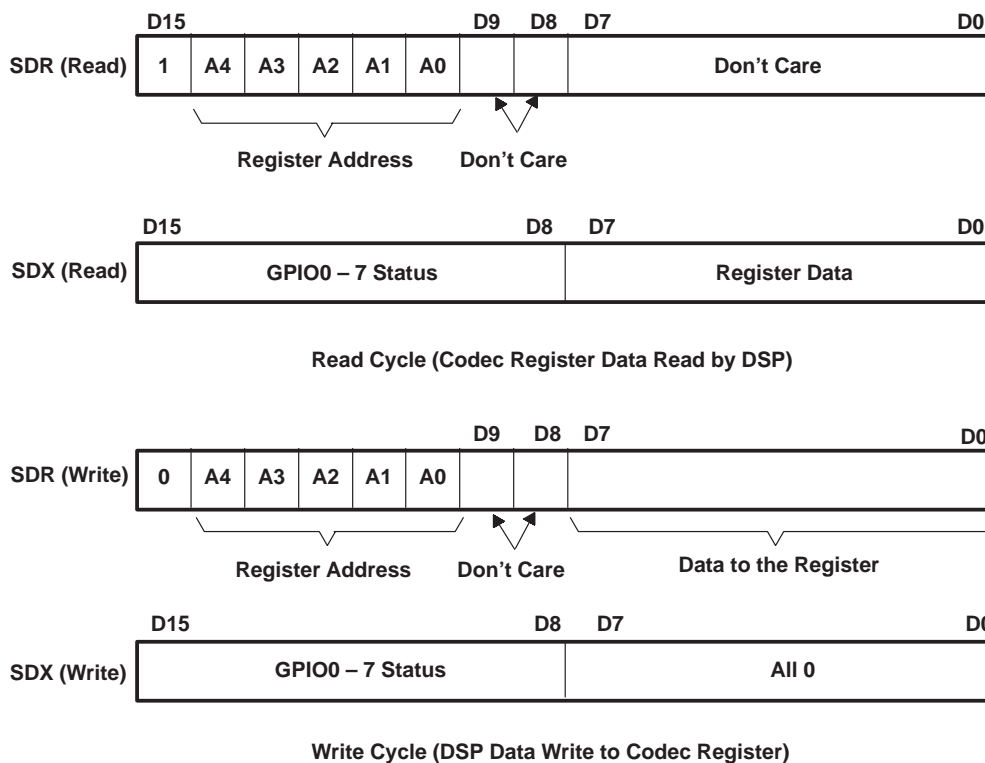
D15 D9 D8 D7 D0

SDR (Read)

| 1 | A4 | A3 | A2 | A1 | A0 | | | Don't Care |
|---|---|---|---|---|---|---|---|---|

Register Address

Don't Care

D15 D8 D7 D0

SDX (Read)

| GPIO0 – 7 Status | Register Data |
|---|---|

Read Cycle (Codec Register Data Read by DSP)

D9 D8 D7 D0

SDR (Write)

| 0 | A4 | A3 | A2 | A1 | A0 | | | |
|---|---|---|---|---|---|---|---|---|

Register Address

Don't Care

Data to the Register

D15 D8 D7 D0

SDX (Write)

| GPIO0 – 7 Status | All 0 |
|---|---|

Write Cycle (DSP Data Write to Codec Register)